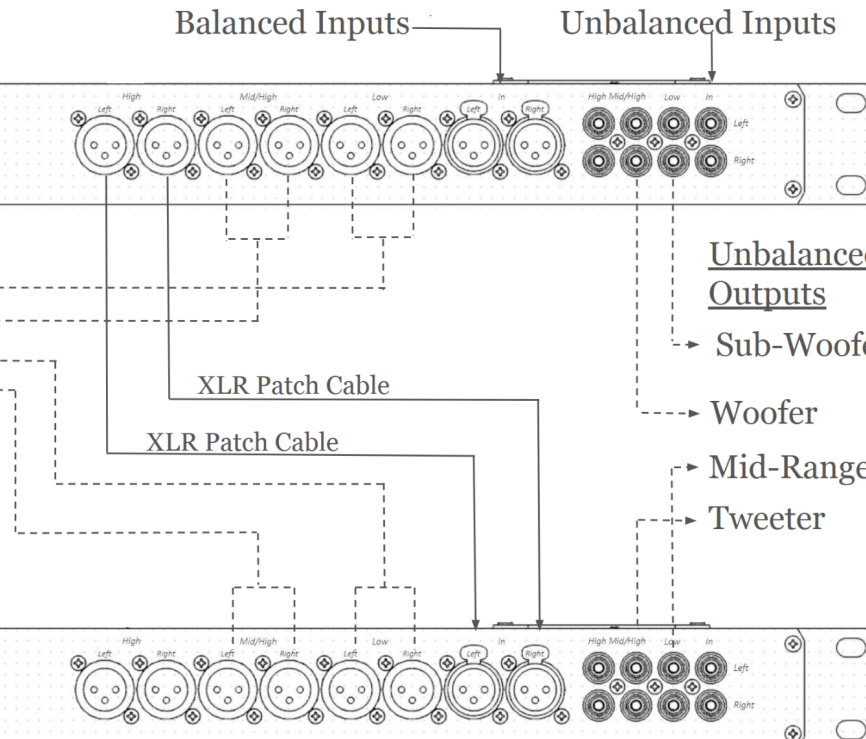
Balanced Inputs

Unbalanced Inputs

High
Left
Right
Mid/High
Left
Right
Low
Left
Right
In
Left
Right
High Mid/High Low In
Left
Right

Unbalanced
Outputs

Sub-Woofe

XLR Patch Cable

Woofer

XLR Patch Cable

Mid-Range

Tweeter

High
Left
Right
Mid/High
Left
Right
Low
Left
Right
In
Left
Right
High Mid/High Low In
Left
Right